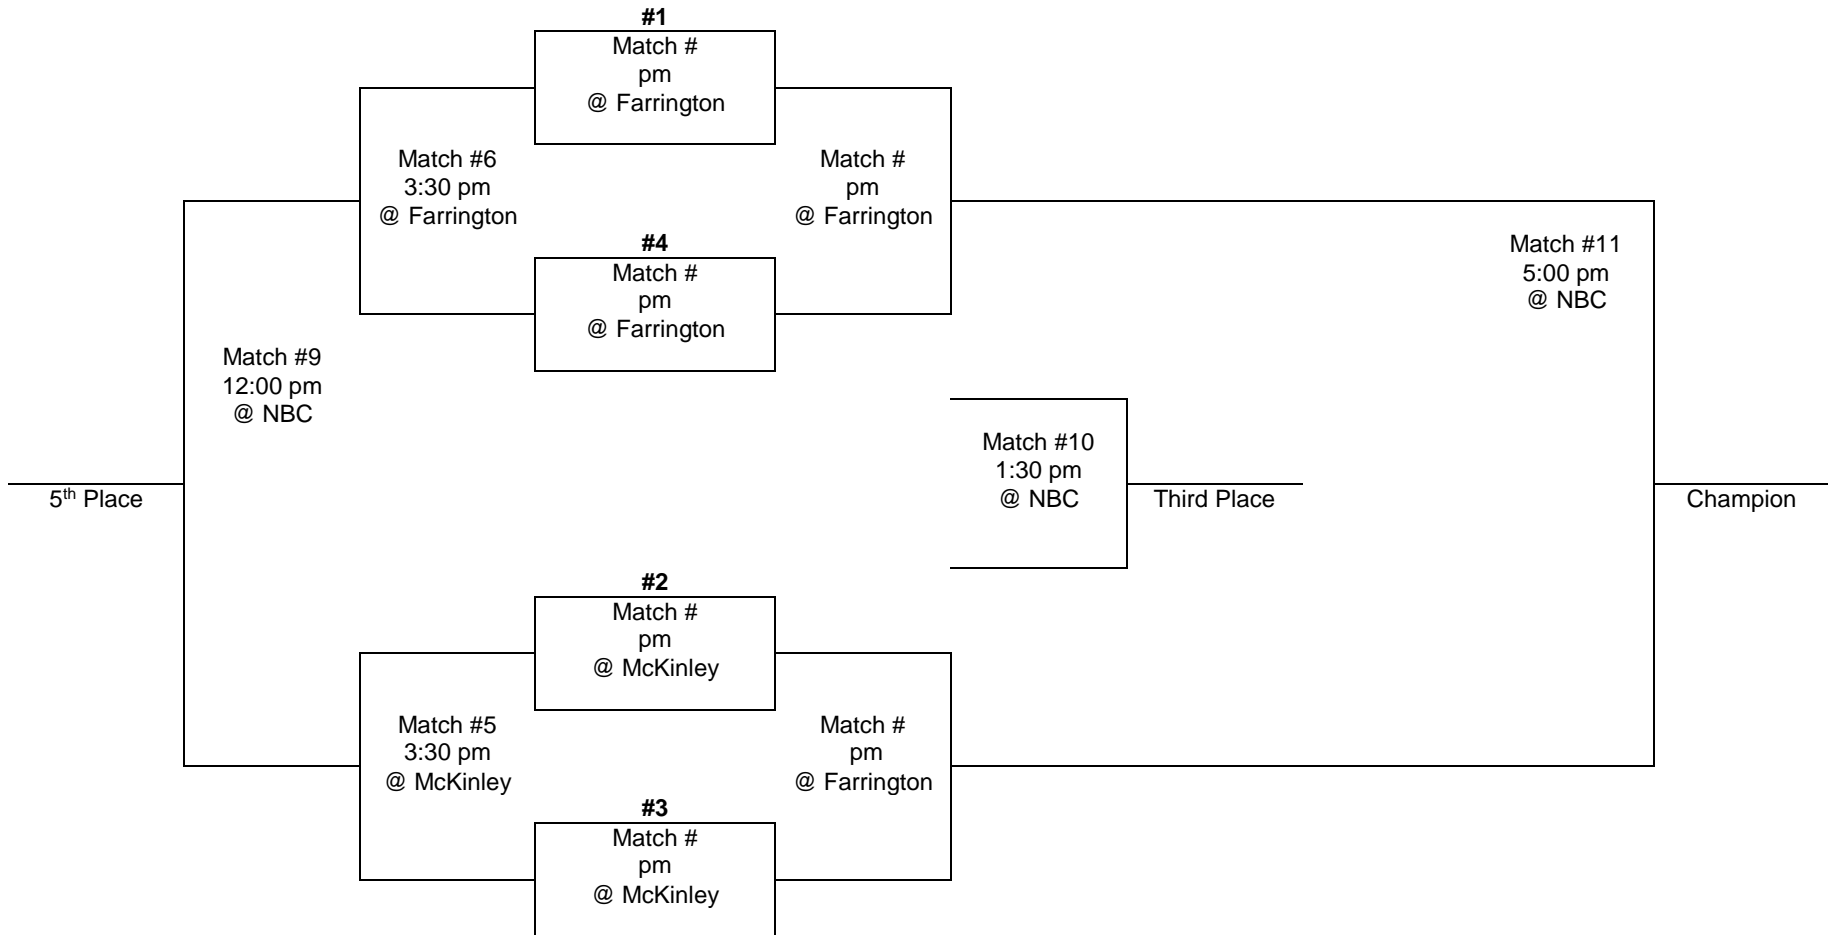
#1
Match #
pm
@ Farrington

Match #6
3:30 pm
@ Farrington

Match #
pm
@ Farrington

#4
Match #
pm
@ Farrington

Match #11
5:00 pm
@ NBC

Match #9
12:00 pm
@ NBC

Match #10
1:30 pm
@ NBC

5$^{th}$ Place

Third Place

Champion

#2
Match #
pm
@ McKinley

Match #5
3:30 pm
@ McKinley

Match #
pm
@ Farrington

#3
Match #
pm
@ McKinley